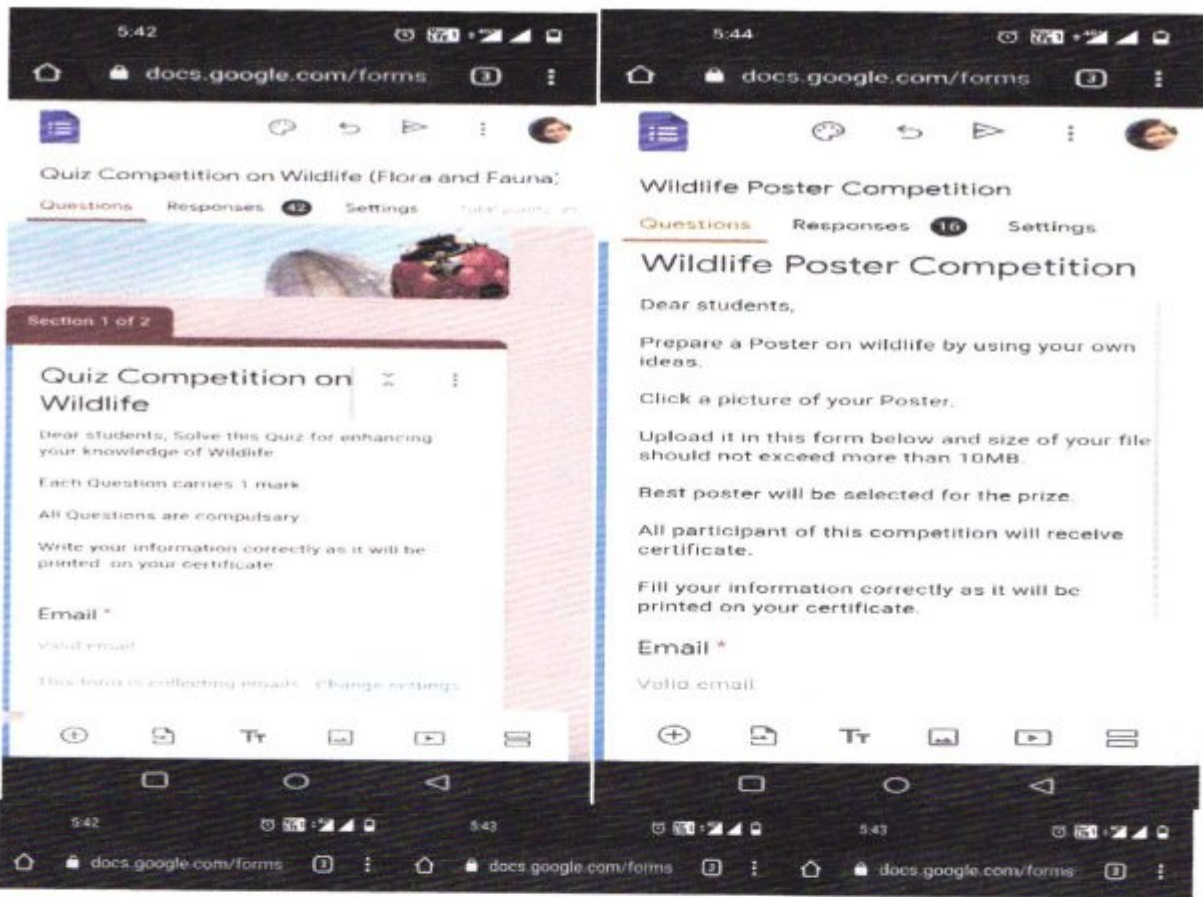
5:42

docs.google.com/forms 3

Quiz Competition on Wildlife (Flora and Fauna)

Questions Responses 42 Settings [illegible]

Section 1 of 2

Quiz Competition on Wildlife

Dear students, Solve this Quiz for enhancing your knowledge of Wildlife

Each Question carries 1 mark

All Questions are compulsary

Write your information correctly as it will be printed on your certificate

Email *

Valid email

This form is collecting emails. Change settings

5:44

docs.google.com/forms 3

Wildlife Poster Competition

Questions Responses 16 Settings

Wildlife Poster Competition

Dear students,

Prepare a Poster on wildlife by using your own ideas.

Click a picture of your Poster.

Upload it in this form below and size of your file should not exceed more than 10MB.

Best poster will be selected for the prize.

All participant of this competition will receive certificate.

Fill your information correctly as it will be printed on your certificate.

Email *

Valid email

5:42

docs.google.com/forms 3

5:43

docs.google.com/forms 3

5:43

docs.google.com/forms 3